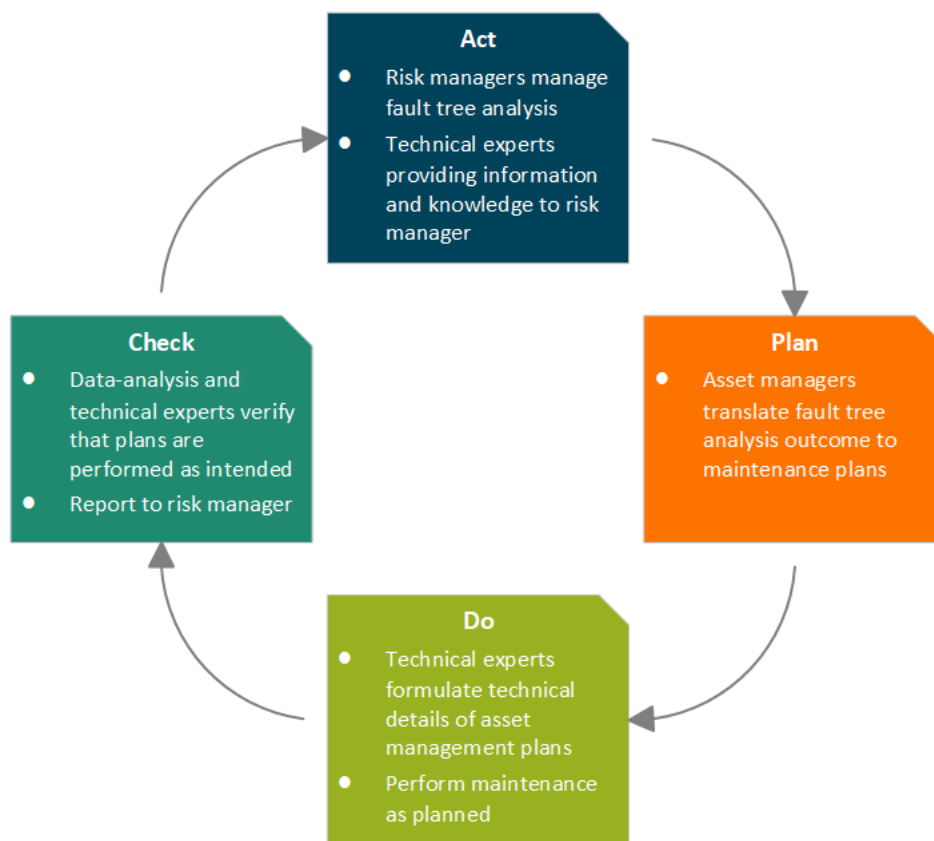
Act

- Risk managers manage fault tree analysis
- Technical experts providing information and knowledge to risk manager

Check

- Data-analysis and technical experts verify that plans are performed as intended
- Report to risk manager

Plan

- Asset managers translate fault tree analysis outcome to maintenance plans

Do

- Technical experts formulate technical details of asset management plans
- Perform maintenance as planned